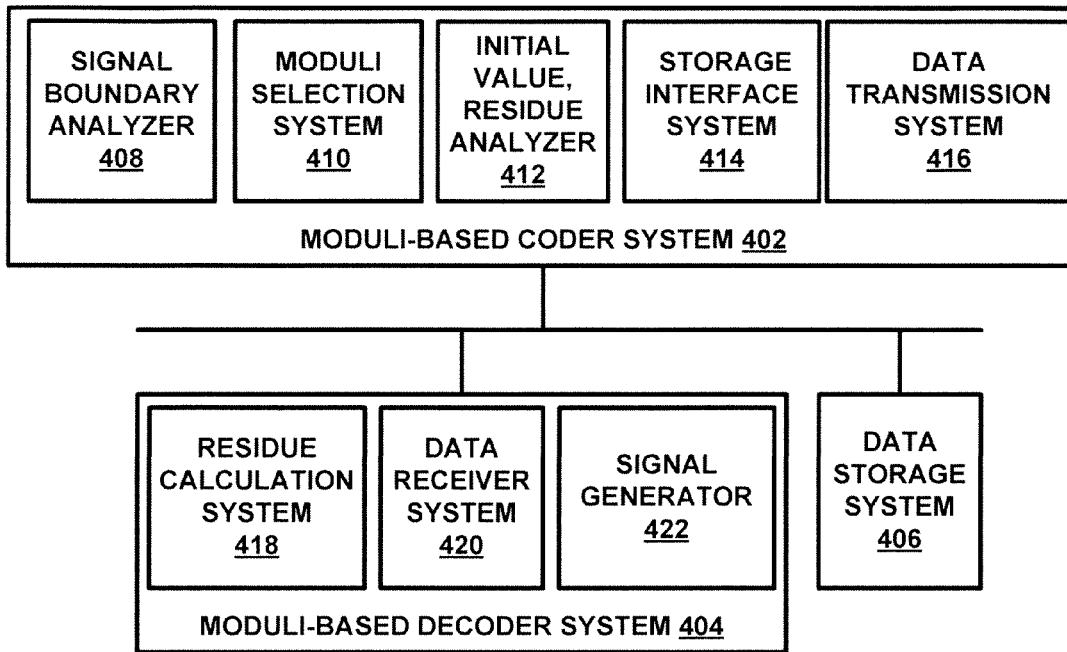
SIGNAL BOUNDARY ANALYZER 408

MODULI SELECTION SYSTEM 410

INITIAL VALUE, RESIDUE ANALYZER 412

STORAGE INTERFACE SYSTEM 414

DATA TRANSMISSION SYSTEM 416

MODULI-BASED CODER SYSTEM 402

RESIDUE CALCULATION SYSTEM 418

DATA RECEIVER SYSTEM 420

SIGNAL GENERATOR 422

MODULI-BASED DECODER SYSTEM 404

DATA STORAGE SYSTEM 406